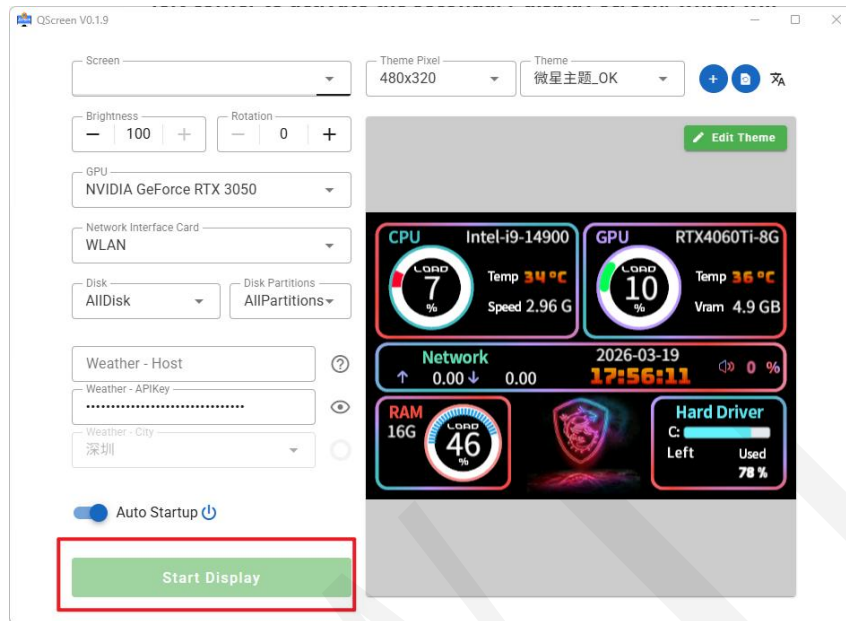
QScreen V0.1.9

Screen

Theme Pixel
480x320

Theme
微星主题_OK

Brightness
100

Rotation
0

Edit Theme

GPU
NVIDIA GeForce RTX 3050

Network Interface Card
WLAN

Disk
AllDisk

Disk Partitions
AllPartitions

CPU Intel-i9-14900
LOAD 7 %
Temp 34 °C
Speed 2.96 G

GPU RTX4060Ti-8G
LOAD 10 %
Temp 36 °C
Vram 4.9 GB

Network
↑ 0.00 ↓ 0.00
2026-03-19
17:56:11
0 %

RAM
16G
LOAD 46 %

Hard Driver
C:
Left
Used
78 %

Weather - Host

Weather - APIKey
••••••••••••••••••••••••••••••••

Weather - City
深圳

Auto Startup

Start Display